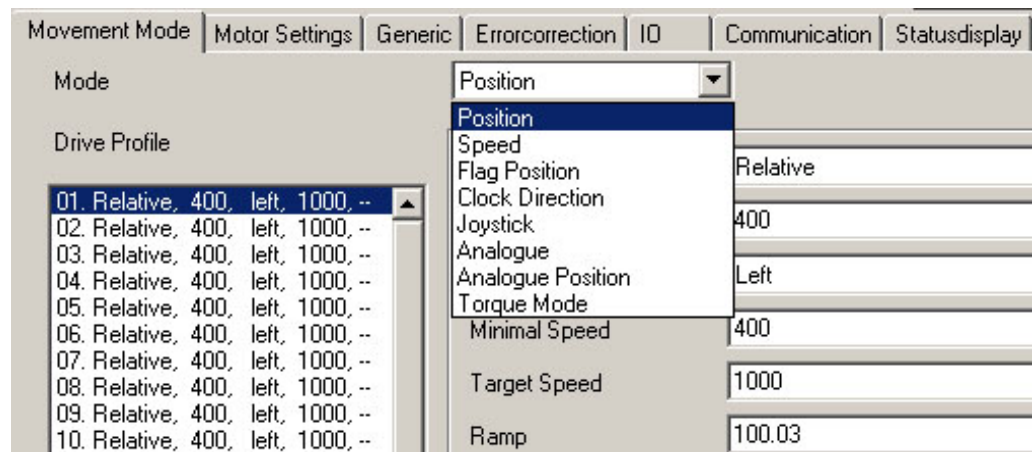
Movement Mode | Motor Settings | Generic | Errorcorrection | IO | Communication | Statusdisplay

Mode

Position

Position
Speed
Flag Position
Clock Direction
Joystick
Analogue
Analogue Position
Torque Mode

Drive Profile

01. Relative, 400, left, 1000, --
02. Relative, 400, left, 1000, --
03. Relative, 400, left, 1000, --
04. Relative, 400, left, 1000, --
05. Relative, 400, left, 1000, --
06. Relative, 400, left, 1000, --
07. Relative, 400, left, 1000, --
08. Relative, 400, left, 1000, --
09. Relative, 400, left, 1000, --
10. Relative, 400, left, 1000, --

Relative

400

Left

Minimal Speed
400

Target Speed
1000

Ramp
100.03